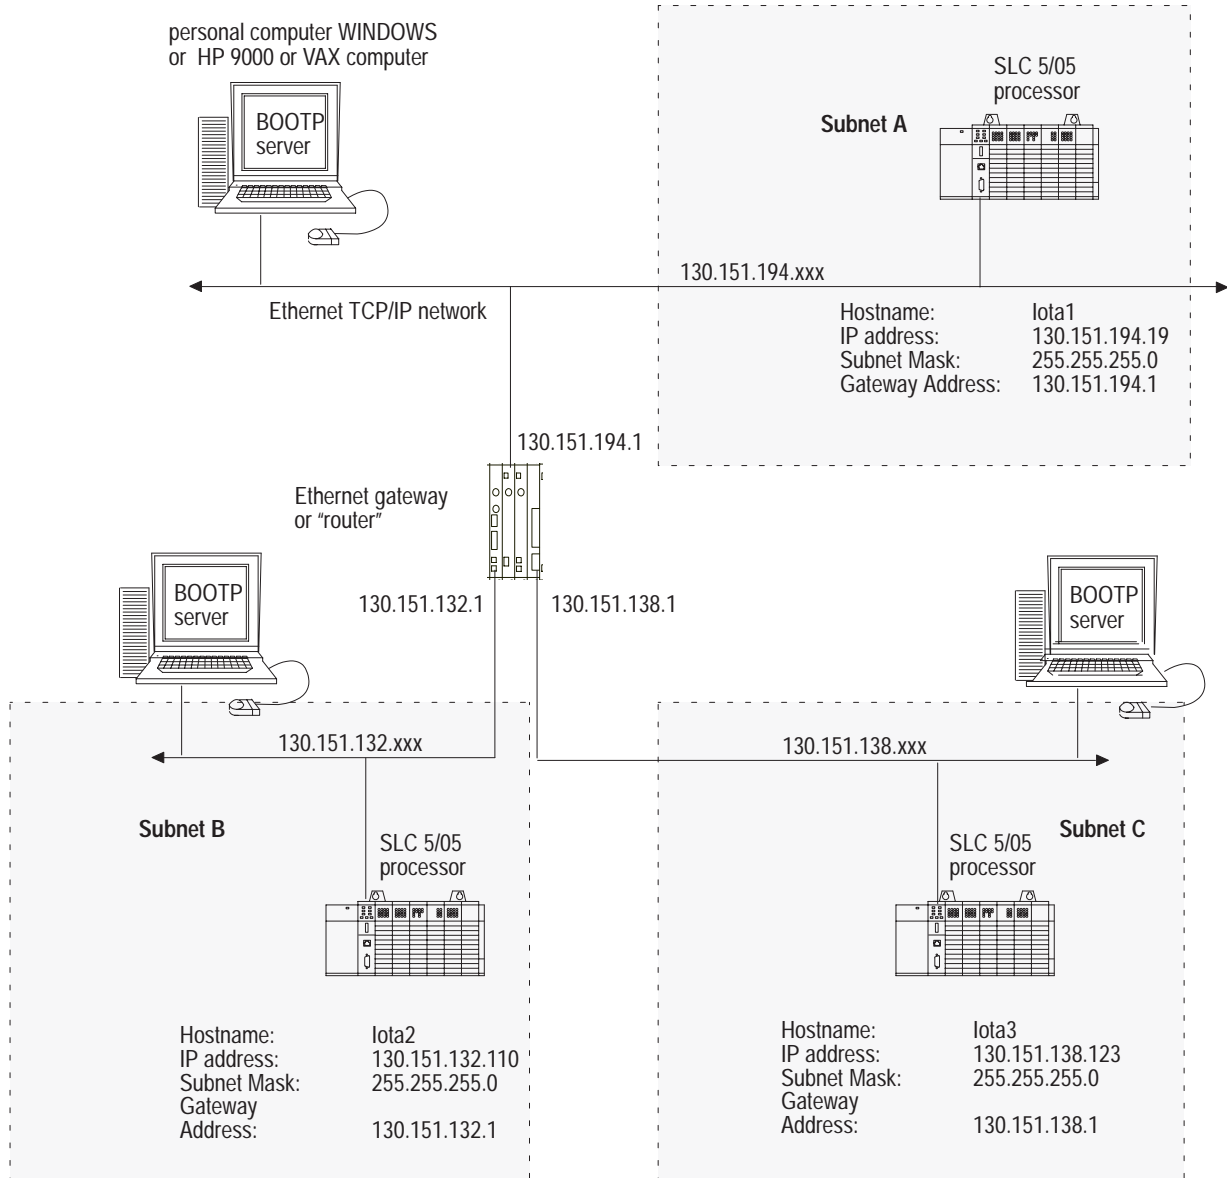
personal computer WINDOWS or HP 9000 or VAX computer

BOOTP server

SLC 5/05 processor

Subnet A

130.151.194.xxx

Ethernet TCP/IP network

| Hostname: | Iota1 |
|---|---|
| IP address: | 130.151.194.19 |
| Subnet Mask: | 255.255.255.0 |
| Gateway Address: | 130.151.194.1 |

130.151.194.1

Ethernet gateway or “router”

BOOTP server

130.151.132.1

130.151.138.1

BOOTP server

130.151.132.xxx

130.151.138.xxx

Subnet B

SLC 5/05 processor

SLC 5/05 processor

Subnet C

| Hostname: | Iota2 |
|---|---|
| IP address: | 130.151.132.110 |
| Subnet Mask: | 255.255.255.0 |
| Gateway Address: | 130.151.132.1 |

| Hostname: | Iota3 |
|---|---|
| IP address: | 130.151.138.123 |
| Subnet Mask: | 255.255.255.0 |
| Gateway Address: | 130.151.138.1 |